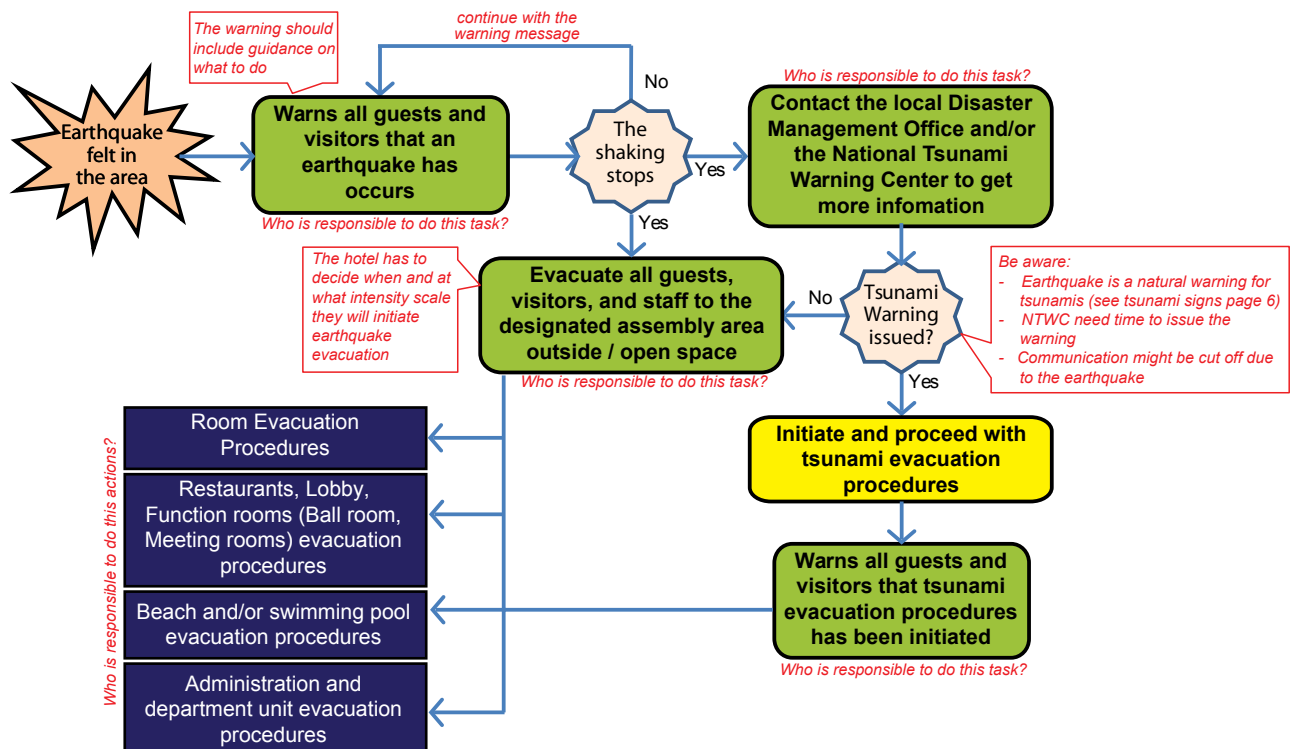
Earthquake felt in the area

The warning should include guidance on what to do

continue with the warning message

No

Warns all guests and visitors that an earthquake has occurs

Who is responsible to do this task?

The shaking stops

Yes

Who is responsible to do this task?

Contact the local Disaster Management Office and/or the National Tsunami Warning Center to get more infomation

Yes

The hotel has to decide when and at what intensity scale they will initiate earthquake evacuation

Evacuate all guests, visitors, and staff to the designated assembly area outside / open space

Who is responsible to do this task?

No

Tsunami Warning issued?

Be aware:
- Earthquake is a natural warning for tsunamis (see tsunami signs page 6)
- NTWC need time to issue the warning
- Communication might be cut off due to the earthquake

Yes

Who is responsible to do this actions?

Room Evacuation Procedures

Restaurants, Lobby, Function rooms (Ball room, Meeting rooms) evacuation procedures

Beach and/or swimming pool evacuation procedures

Administration and department unit evacuation procedures

Initiate and proceed with tsunami evacuation procedures

Warns all guests and visitors that tsunami evacuation procedures has been initiated

Who is responsible to do this task?